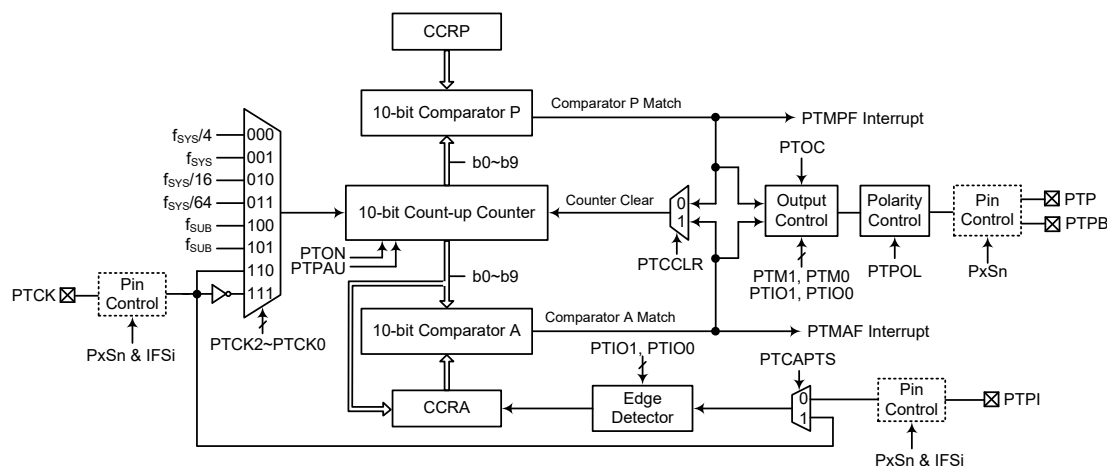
CCRP

10-bit Comparator P

Comparator P Match

PTMPF Interrupt

b0~b9

PTOC

$f_{SYS}/4$ 000
$f_{SYS}$ 001
$f_{SYS}/16$ 010
$f_{SYS}/64$ 011
$f_{SUB}$ 100
$f_{SUB}$ 101
110
111

10-bit Count-up Counter

Counter Clear

0
1

Output Control

Polarity Control

Pin Control

PTP
PTPB

PTON
PTPAU

PTCCLR

PTM1, PTM0
PTIO1, PTIO0

PTPOL

PxSn

PTCK

Pin Control

PxSn & IFSi

PTCK2~PTCK0

b0~b9

10-bit Comparator A

Comparator A Match

PTMAF Interrupt

PTIO1, PTIO0

PTCAPTS

CCRA

Edge Detector

0
1

Pin Control

PTPI

PxSn & IFSi